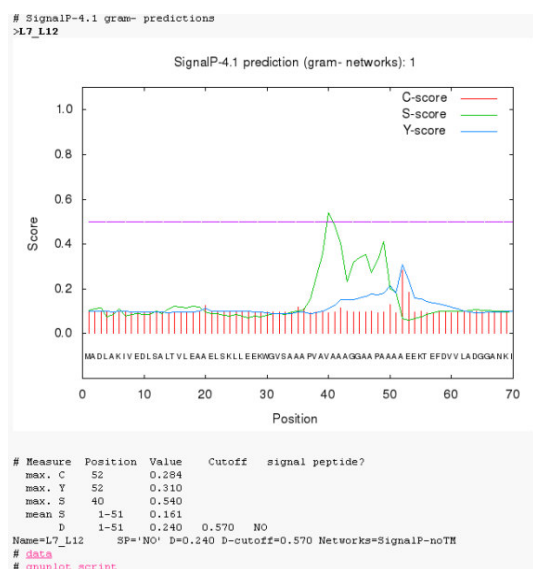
# SignalP-4.1 gram- predictions
>L7_L12

SignalP-4.1 prediction (gram- networks): 1

C-score
S-score
Y-score

1.0
0.8
0.6
0.4
0.2
0.0

Score

MADLAKIVEDLSALTVLEAAELSKLLEEKWGVSAAAPVAVAAAGGAAPAAAAEEKTEFDVVLADGGANKI

0 10 20 30 40 50 60 70

Position

| # Measure | Position | Value | Cutoff | signal peptide? |
|---|---|---|---|---|
| max. C | 52 | 0.284 | | |
| max. Y | 52 | 0.310 | | |
| max. S | 40 | 0.540 | | |
| mean S | 1-51 | 0.161 | | |
| D | 1-51 | 0.240 | 0.570 | NO |

Name=L7_L12 SP='NO' D=0.240 D-cutoff=0.570 Networks=SignalP-noTM
# data
# gnuplot script